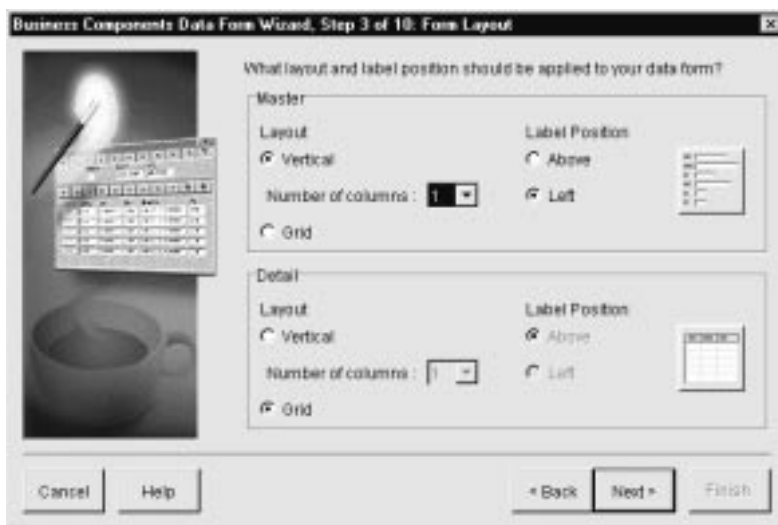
Business Components Data Form Wizard, Step 3 of 10: Form Layout

What layout and label position should be applied to your data form?

Master

Layout

Vertical

Number of columns : 1

Grid

Label Position

Above

Left

Detail

Layout

Vertical

Number of columns : 1

Grid

Label Position

Above

Left

Cancel

Help

< Back

Next >

Finish